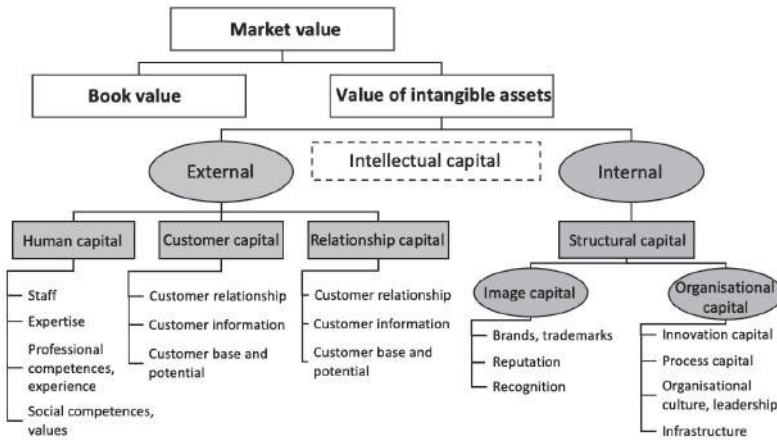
Market value

Book value

Value of intangible assets

External

Intellectual capital

Internal

Human capital

Customer capital

Relationship capital

Structural capital

Staff

Expertise

Professional competences, experience

Social competences, values

Customer relationship

Customer information

Customer base and potential

Customer relationship

Customer information

Customer base and potential

Image capital

Brands, trademarks

Reputation

Recognition

Organisational capital

Innovation capital

Process capital

Organisational culture, leadership

Infrastructure